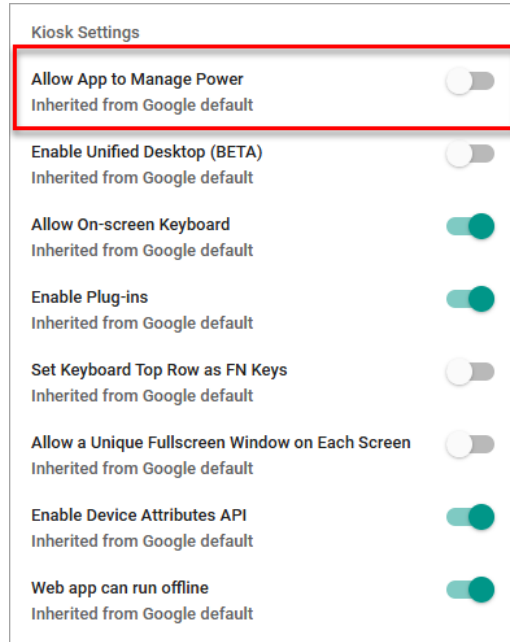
Kiosk Settings

Allow App to Manage Power
Inherited from Google default

Enable Unified Desktop (BETA)
Inherited from Google default

Allow On-screen Keyboard
Inherited from Google default

Enable Plug-ins
Inherited from Google default

Set Keyboard Top Row as FN Keys
Inherited from Google default

Allow a Unique Fullscreen Window on Each Screen
Inherited from Google default

Enable Device Attributes API
Inherited from Google default

Web app can run offline
Inherited from Google default